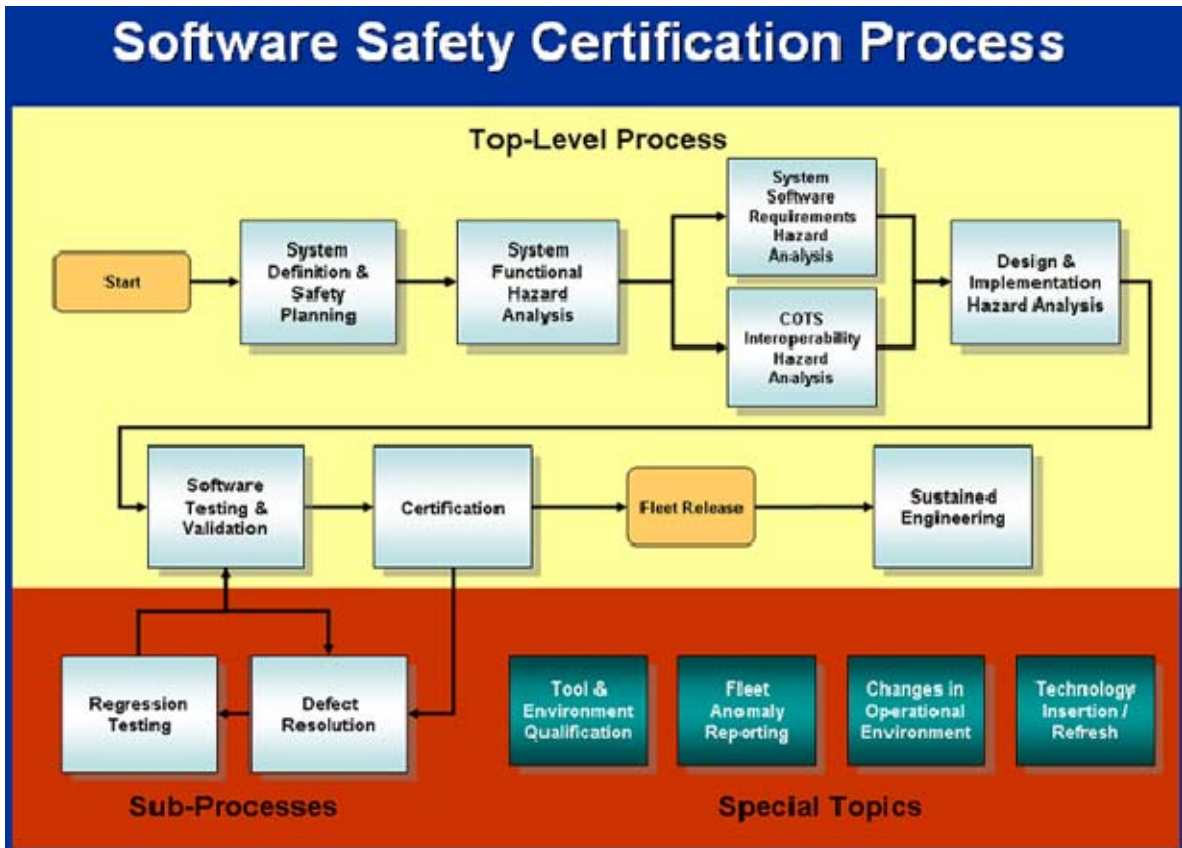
Software Safety Certification Process

Top-Level Process

Start

System Definition & Safety Planning

System Functional Hazard Analysis

System Software Requirements Hazard Analysis

COTS Interoperability Hazard Analysis

Design & Implementation Hazard Analysis

Software Testing & Validation

Certification

Fleet Release

Sustained Engineering

Regression Testing

Defect Resolution

Tool & Environment Qualification

Fleet Anomaly Reporting

Changes in Operational Environment

Technology Insertion / Refresh

Sub-Processes

Special Topics